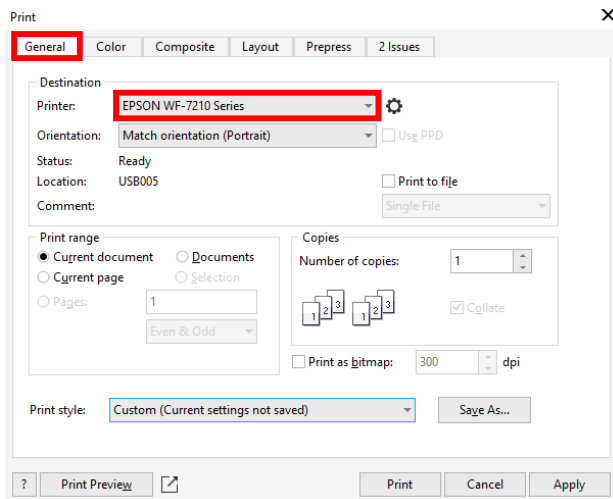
Print

General | Color | Composite | Layout | Prepress | 2 Issues

Destination
Printer: EPSON WF-7210 Series
Orientation: Match orientation (Portrait)
Use PPD
Status: Ready
Location: USB005
Print to file
Comment:
Single File

Print range
Current document
Documents
Current page
Selection
Pages: 1
Even & Odd

Copies
Number of copies: 1
1 2 3 1 2 3
Collate

Print as bitmap: 300 dpi

Print style: Custom (Current settings not saved)
Save As...

?
Print Preview
Print
Cancel
Apply